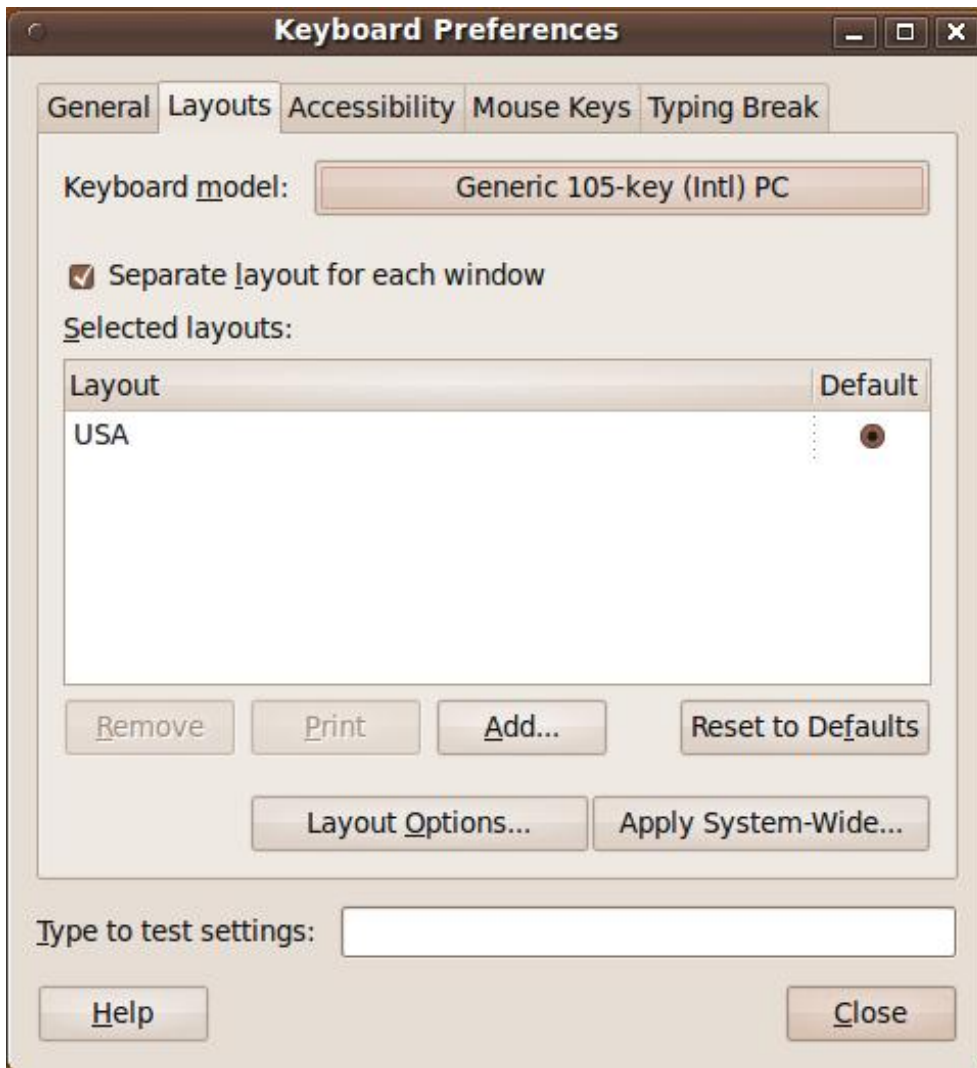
Keyboard Preferences

General Layouts Accessibility Mouse Keys Typing Break

Keyboard model: Generic 105-key (Intl) PC

Separate layout for each window

Selected layouts:

| Layout | Default |
|---|---|
| USA | ● |

Remove Print Add... Reset to Defaults

Layout Options... Apply System-Wide...

Type to test settings:

Help Close